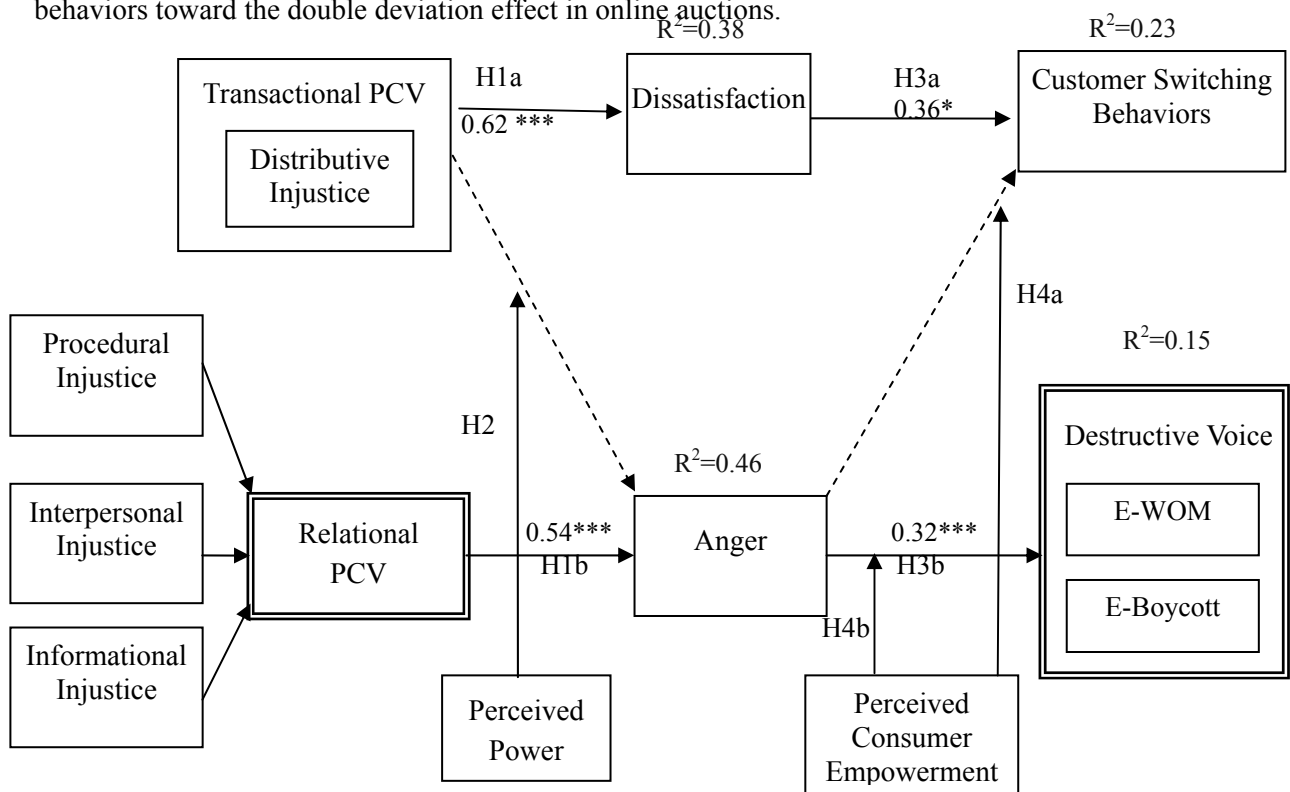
behaviors toward the double deviation effect in online auctions.

$R^2$=0.38

$R^2$=0.23

Transactional PCV

Distributive Injustice

H1a

0.62 ***

Dissatisfaction

H3a

0.36*

Customer Switching Behaviors

H4a

$R^2$=0.15

Procedural Injustice

H2

Destructive Voice

$R^2$=0.46

Interpersonal Injustice

Relational PCV

0.54***

H1b

Anger

0.32***

H3b

E-WOM

E-Boycott

H4b

Informational Injustice

Perceived Power

Perceived Consumer Empowerment